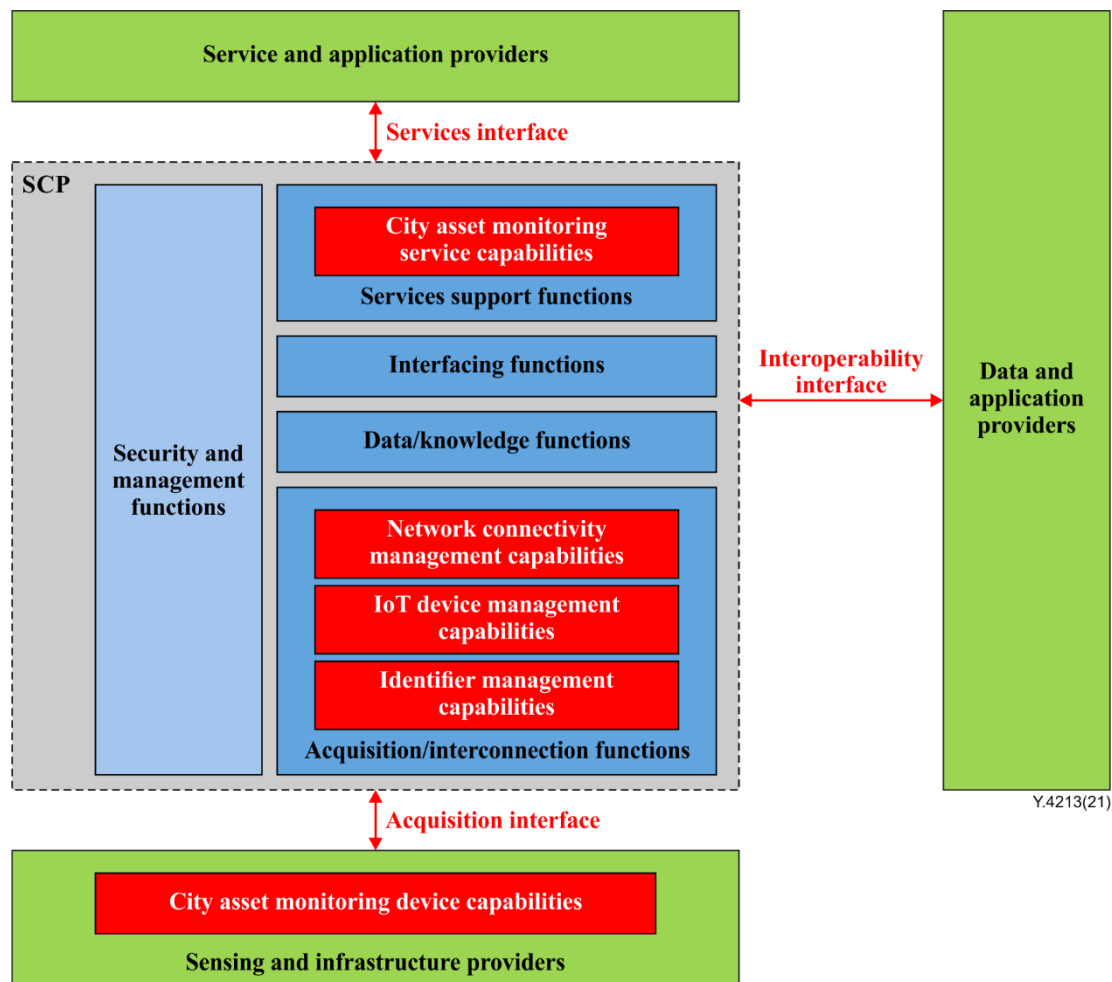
Service and application providers

Services interface

SCP

Security and management functions

City asset monitoring service capabilities

Services support functions

Interfacing functions

Data/knowledge functions

Network connectivity management capabilities

IoT device management capabilities

Identifier management capabilities

Acquisition/interconnection functions

Interoperability interface

Data and application providers

Y.4213(21)

Acquisition interface

City asset monitoring device capabilities

Sensing and infrastructure providers